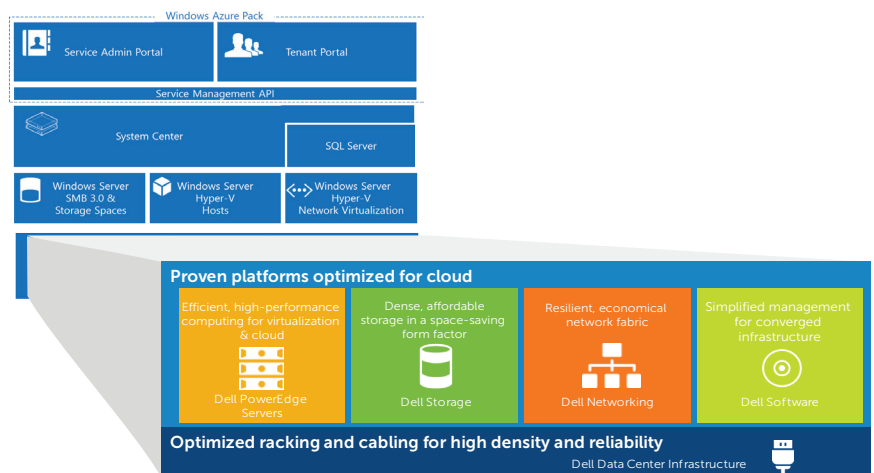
Windows Azure Pack

Service Admin Portal

Tenant Portal

Service Management API

System Center

SQL Server

Windows Server SMB 3.0 & Storage Spaces

Windows Server Hyper-V Hosts

Windows Server Hyper-V Network Virtualization

Proven platforms optimized for cloud

Efficient, high-performance computing for virtualization & cloud

Dell PowerEdge Servers

Dense, affordable storage in a space-saving form factor

Dell Storage

Resilient, economical network fabric

Dell Networking

Simplified management for converged infrastructure

Dell Software

Optimized racking and cabling for high density and reliability

Dell Data Center Infrastructure